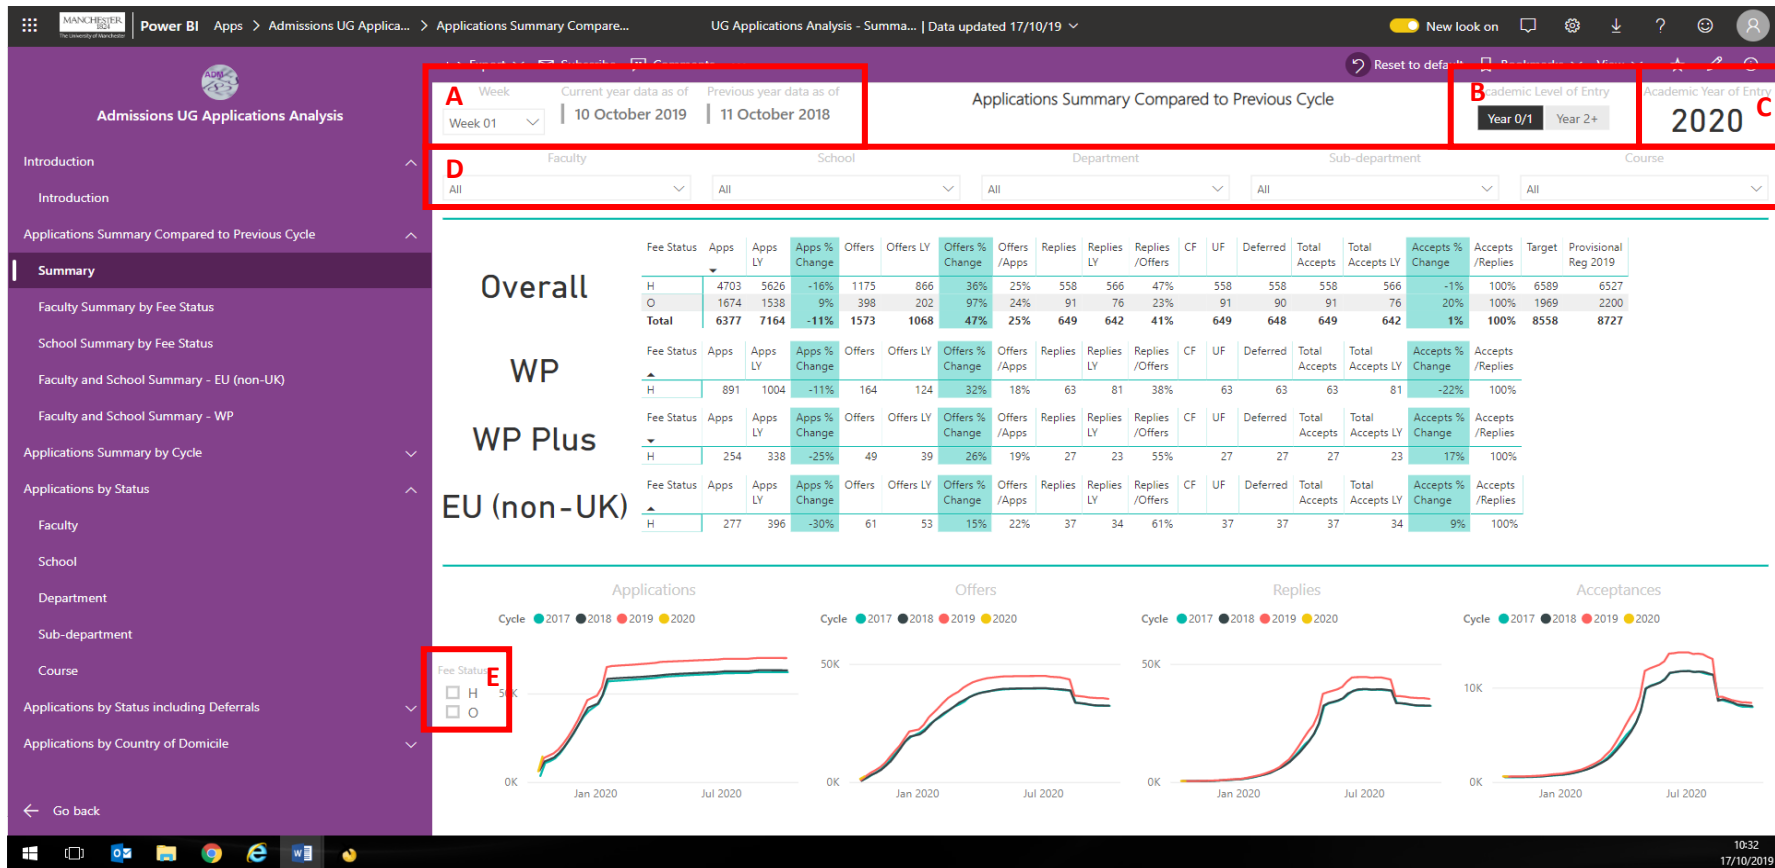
MANCHESTER 1824 The University of Manchester | Power BI | Apps > Admissions UG Applica... > Applications Summary Compare... | UG Applications Analysis - Summa... | Data updated 17/10/19

New look on

Admissions UG Applications Analysis

Introduction
Introduction
Applications Summary Compared to Previous Cycle
Summary
Faculty Summary by Fee Status
School Summary by Fee Status
Faculty and School Summary - EU (non-UK)
Faculty and School Summary - WP
Applications Summary by Cycle
Applications by Status
Faculty
School
Department
Sub-department
Course
Applications by Status including Deferrals
Applications by Country of Domicile

Go back

Reset to default

A
Week
Week 01
Current year data as of
10 October 2019
Previous year data as of
11 October 2018

Applications Summary Compared to Previous Cycle

B
Academic Level of Entry
Year 0/1
Year 2+

C
Academic Year of Entry
2020

D
Faculty
All
School
All
Department
All
Sub-department
All
Course
All

Overall

| Fee Status | Apps | Apps LY | Apps % Change | Offers | Offers LY | Offers % Change | Offers /Apps | Replies | Replies LY | Replies /Offers | CF | UF | Deferred | Total Accepts | Total Accepts LY | Accepts % Change | Accepts /Replies | Target | Provisional Reg 2019 |
|---|---|---|---|---|---|---|---|---|---|---|---|---|---|---|---|---|---|---|---|
| H | 4703 | 5626 | -16% | 1175 | 866 | 36% | 25% | 558 | 566 | 47% | 558 | 558 | 558 | 566 | -1% | 100% | 6589 | 6527 |
| O | 1674 | 1538 | 9% | 398 | 202 | 97% | 24% | 91 | 76 | 23% | 91 | 90 | 91 | 76 | 20% | 100% | 1969 | 2200 |
| Total | 6377 | 7164 | -11% | 1573 | 1068 | 47% | 25% | 649 | 642 | 41% | 649 | 648 | 649 | 642 | 1% | 100% | 8558 | 8727 |

WP

| Fee Status | Apps | Apps LY | Apps % Change | Offers | Offers LY | Offers % Change | Offers /Apps | Replies | Replies LY | Replies /Offers | CF | UF | Deferred | Total Accepts | Total Accepts LY | Accepts % Change | Accepts /Replies |
|---|---|---|---|---|---|---|---|---|---|---|---|---|---|---|---|---|---|
| H | 891 | 1004 | -11% | 164 | 124 | 32% | 18% | 63 | 81 | 38% | 63 | 63 | 63 | 81 | -22% | 100% |

WP Plus

| Fee Status | Apps | Apps LY | Apps % Change | Offers | Offers LY | Offers % Change | Offers /Apps | Replies | Replies LY | Replies /Offers | CF | UF | Deferred | Total Accepts | Total Accepts LY | Accepts % Change | Accepts /Replies |
|---|---|---|---|---|---|---|---|---|---|---|---|---|---|---|---|---|---|
| H | 254 | 338 | -25% | 49 | 39 | 26% | 19% | 27 | 23 | 55% | 27 | 27 | 27 | 23 | 17% | 100% |

EU (non-UK)

| Fee Status | Apps | Apps LY | Apps % Change | Offers | Offers LY | Offers % Change | Offers /Apps | Replies | Replies LY | Replies /Offers | CF | UF | Deferred | Total Accepts | Total Accepts LY | Accepts % Change | Accepts /Replies |
|---|---|---|---|---|---|---|---|---|---|---|---|---|---|---|---|---|---|
| H | 277 | 396 | -30% | 61 | 53 | 15% | 22% | 37 | 34 | 61% | 37 | 37 | 37 | 34 | 9% | 100% |

Applications
Cycle 2017 2018 2019 2020
5K
0K
Jan 2020 Jul 2020

Offers
Cycle 2017 2018 2019 2020
50K
0K
Jan 2020 Jul 2020

Replies
Cycle 2017 2018 2019 2020
50K
0K
Jan 2020 Jul 2020

Acceptances
Cycle 2017 2018 2019 2020
10K
0K
Jan 2020 Jul 2020

E
Fee Status
H
O

10:32
17/10/2019